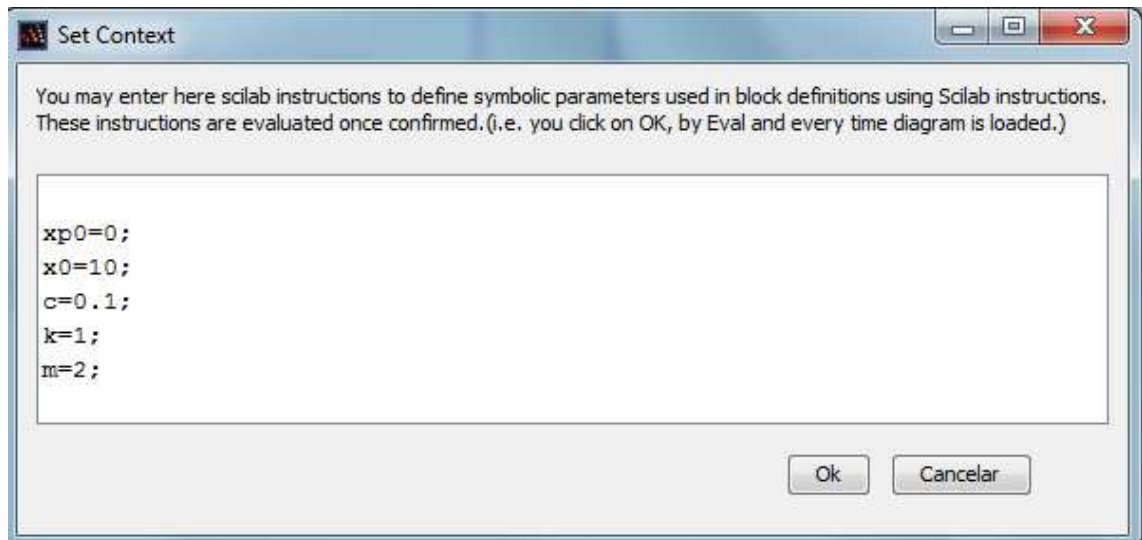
Set Context

You may enter here scilab instructions to define symbolic parameters used in block definitions using Scilab instructions. These instructions are evaluated once confirmed.(i.e. you click on OK, by Eval and every time diagram is loaded.)

xp0=0;
x0=10;
c=0.1;
k=1;
m=2;

Ok Cancelar